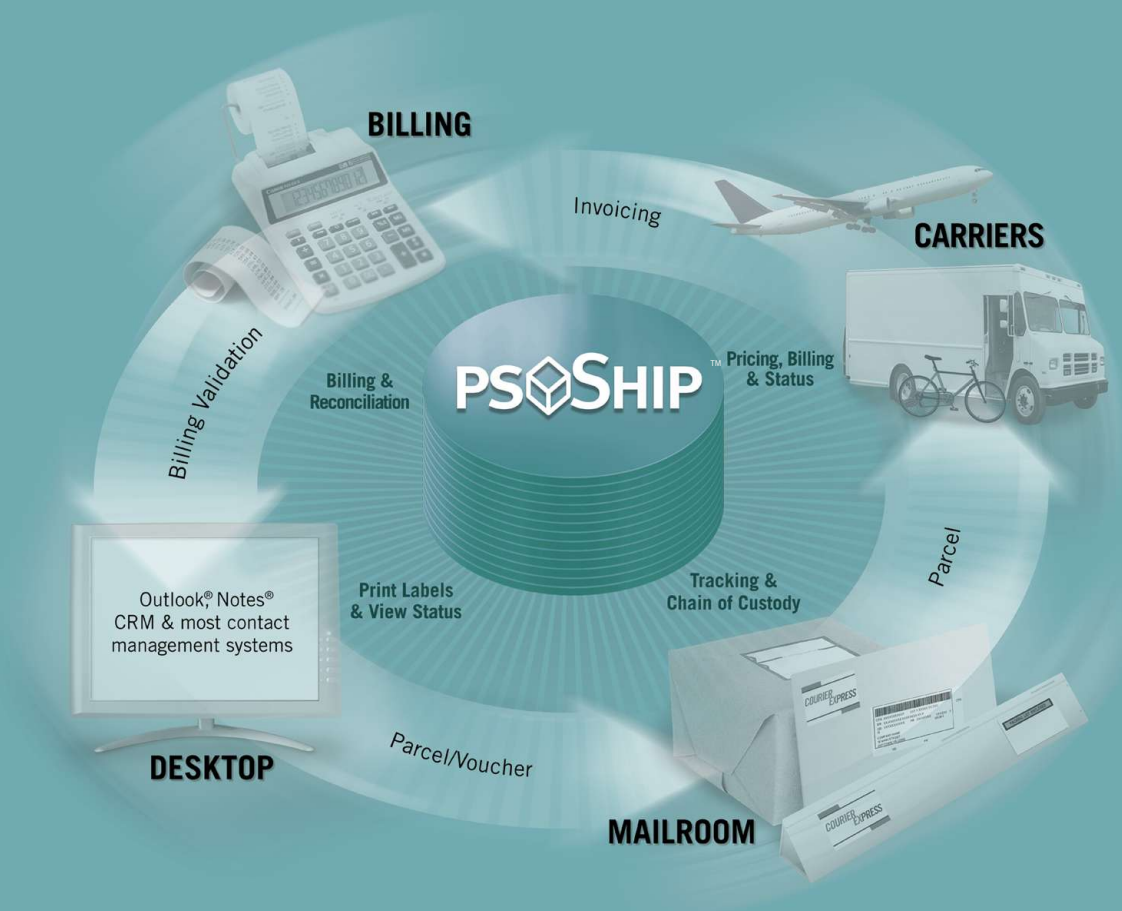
BILLING

Invoicing

CARRIERS

Billing Validation

PSSHIP™

Billing & Reconciliation

Pricing, Billing & Status

Outlook,® Notes® CRM & most contact management systems

Print Labels & View Status

Tracking & Chain of Custody

Parcel

DESKTOP

Parcel/Voucher

COURIER EXPRESS

COURIER EXPRESS

MAILROOM